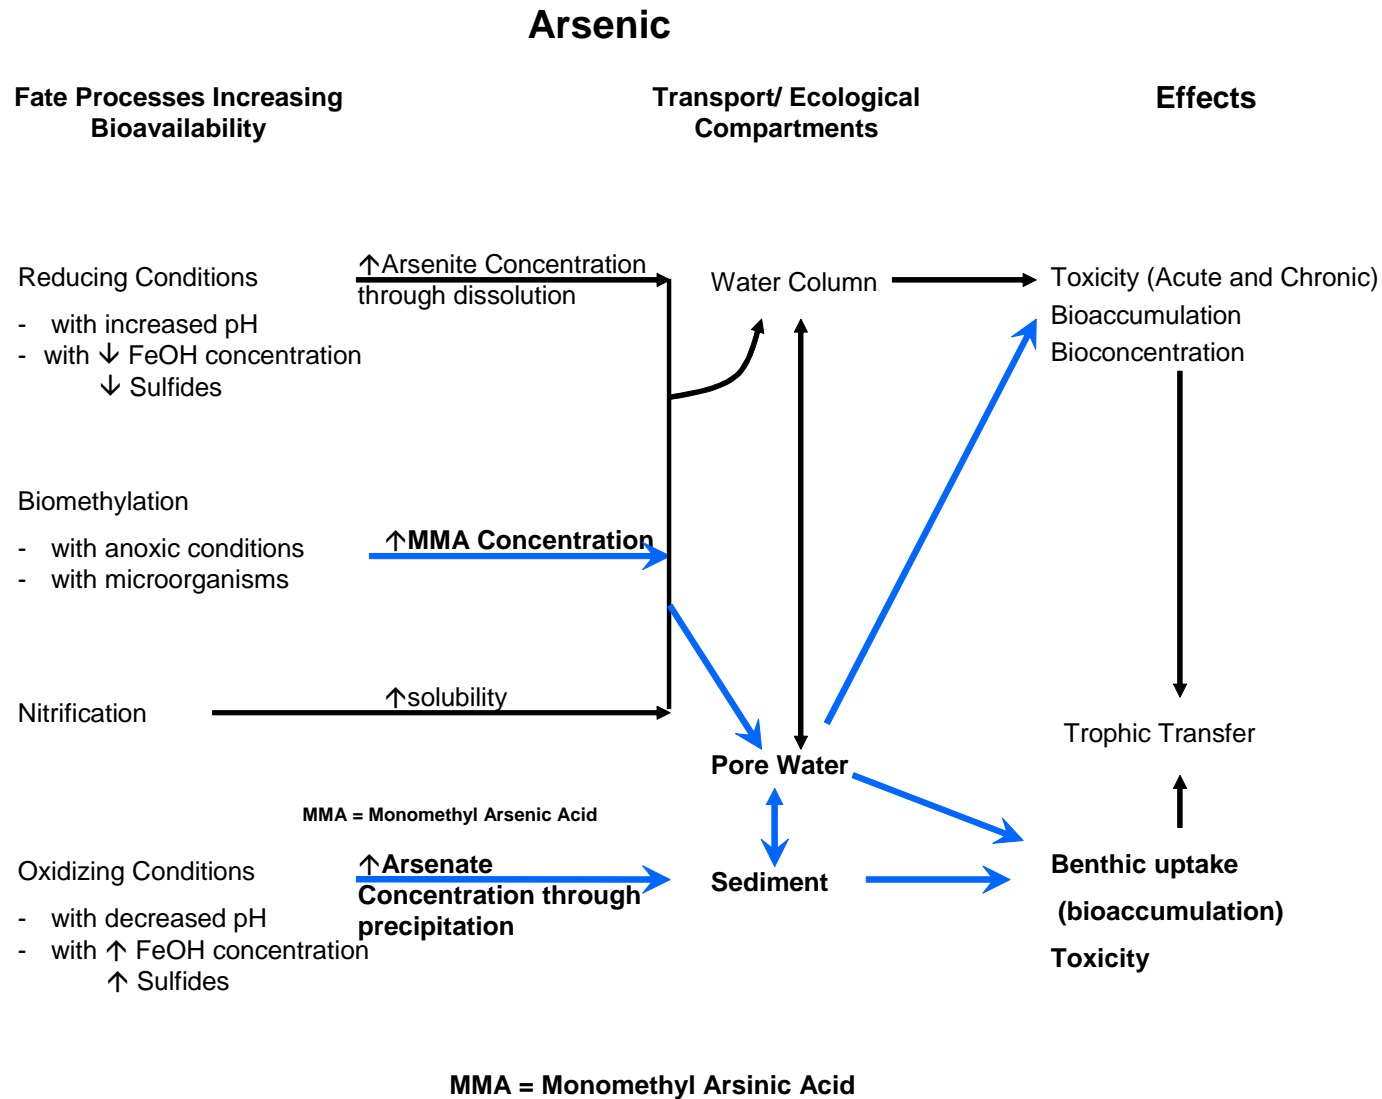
Arsenic

Fate Processes Increasing Bioavailability

Transport/ Ecological Compartments

Effects

Reducing Conditions

- with increased pH
- with ↓ FeOH concentration
↓ Sulfides

↑Arsenite Concentration through dissolution

Water Column

Toxicity (Acute and Chronic)
Bioaccumulation
Bioconcentration

Biomethylation

- with anoxic conditions
- with microorganisms

↑MMA Concentration

Nitrification

↑solubility

Trophic Transfer

Pore Water

MMA = Monomethyl Arsenic Acid

Oxidizing Conditions

- with decreased pH
- with ↑ FeOH concentration
↑ Sulfides

↑Arsenate Concentration through precipitation

Sediment

Benthic uptake
(bioaccumulation)
Toxicity

MMA = Monomethyl Arsinic Acid